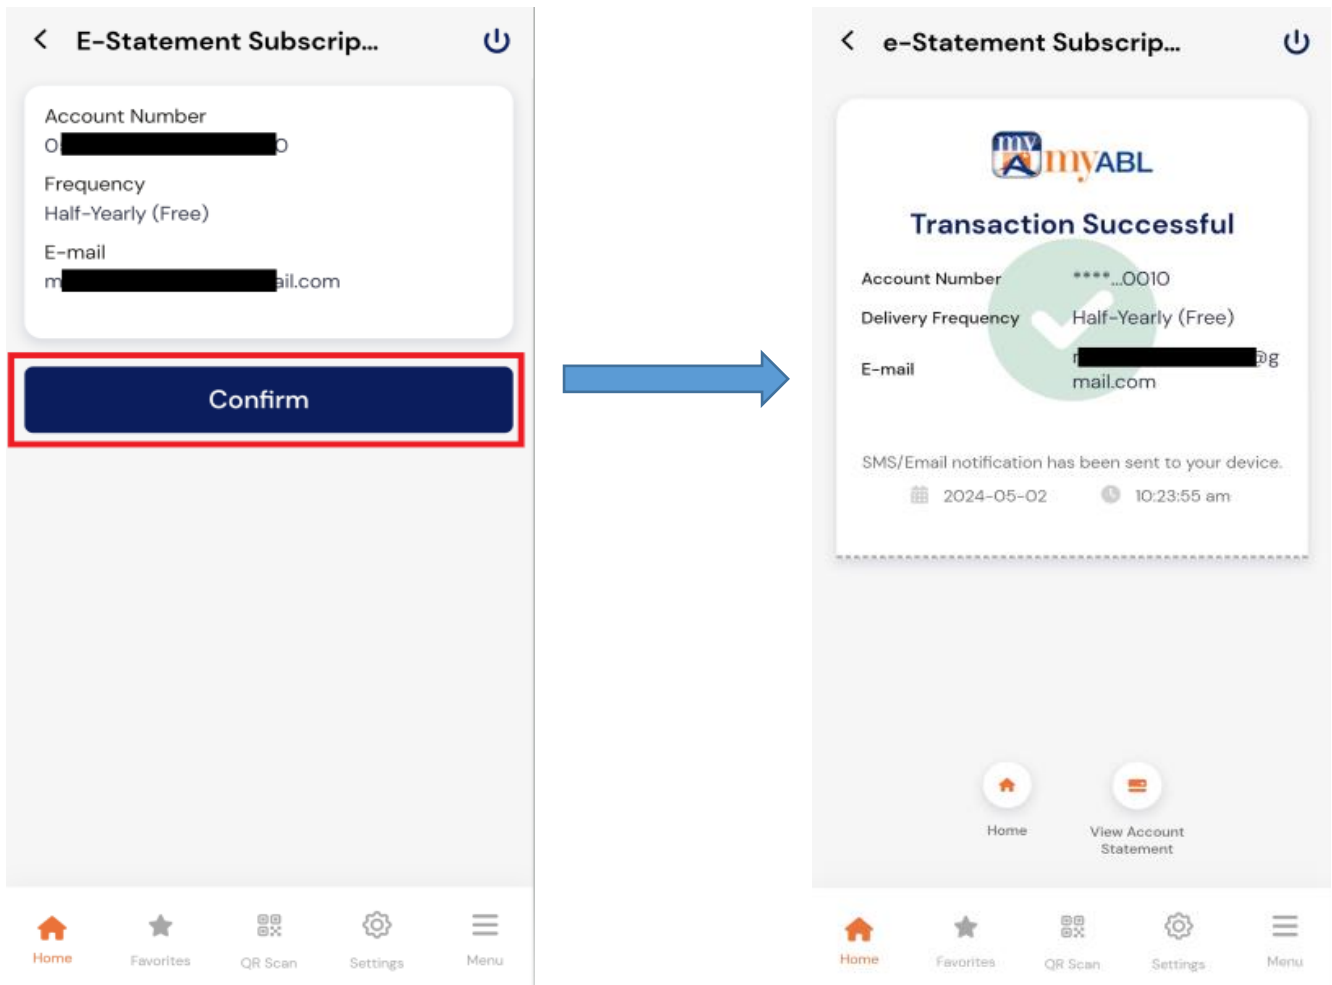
E-Statement Subscrip...

Account Number
O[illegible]O

Frequency
Half-Yearly (Free)

E-mail
m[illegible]il.com

Confirm

Home Favorites QR Scan Settings Menu

e-Statement Subscrip...

myABL

Transaction Successful

Account Number ****...0010
Delivery Frequency Half-Yearly (Free)
E-mail r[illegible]@gmail.com

SMS/Email notification has been sent to your device.
2024-05-02 10:23:55 am

Home
View Account Statement

Home Favorites QR Scan Settings Menu